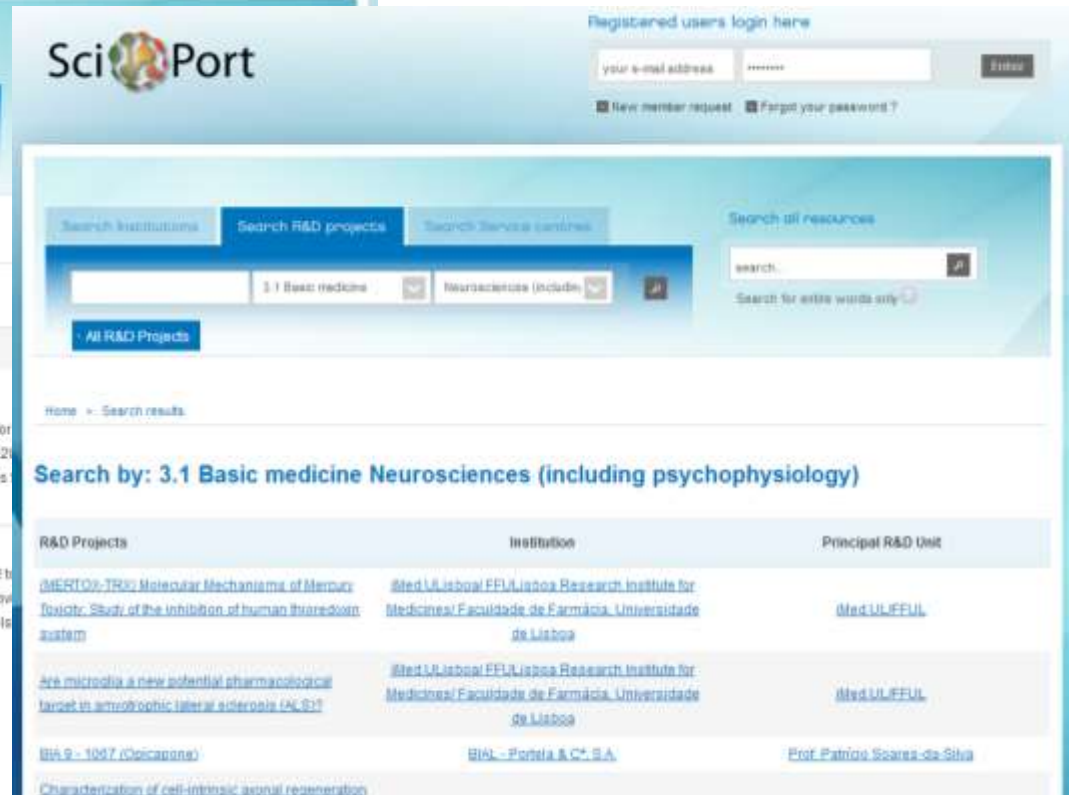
Sci Port

Registered users login here

your e-mail address ••••••••• Enter

New member request Forgot your password ?

Search Institutions Search R&D projects Search Service centres

3.1 Basic medicine Neurosciences (includin

All R&D Projects

Search all resources

search...

Search for entire words only

Home > Search results

Search by: 3.1 Basic medicine Neurosciences (including psychophysiology)

| R&D Projects | Institution | Principal R&D Unit |
|---|---|---|
| (MERTOX-TRX) Molecular Mechanisms of Mercury Toxicity: Study of the inhibition of human thioredoxin system | iMed.ULisboa/ FFULisboa Research Institute for Medicines/ Faculdade de Farmácia, Universidade de Lisboa | iMed.UL/FFUL |
| Are microglia a new potential pharmacological target in amyotrophic lateral sclerosis (ALS)? | iMed.ULisboa/ FFULisboa Research Institute for Medicines/ Faculdade de Farmácia, Universidade de Lisboa | iMed.UL/FFUL |
| BIA 9 - 1067 (Opicapone) | BIAL - Portela & Cª. S.A. | Prof. Patrício Soares-da-Silva |
| Characterization of cell-intrinsic axonal regeneration | | |